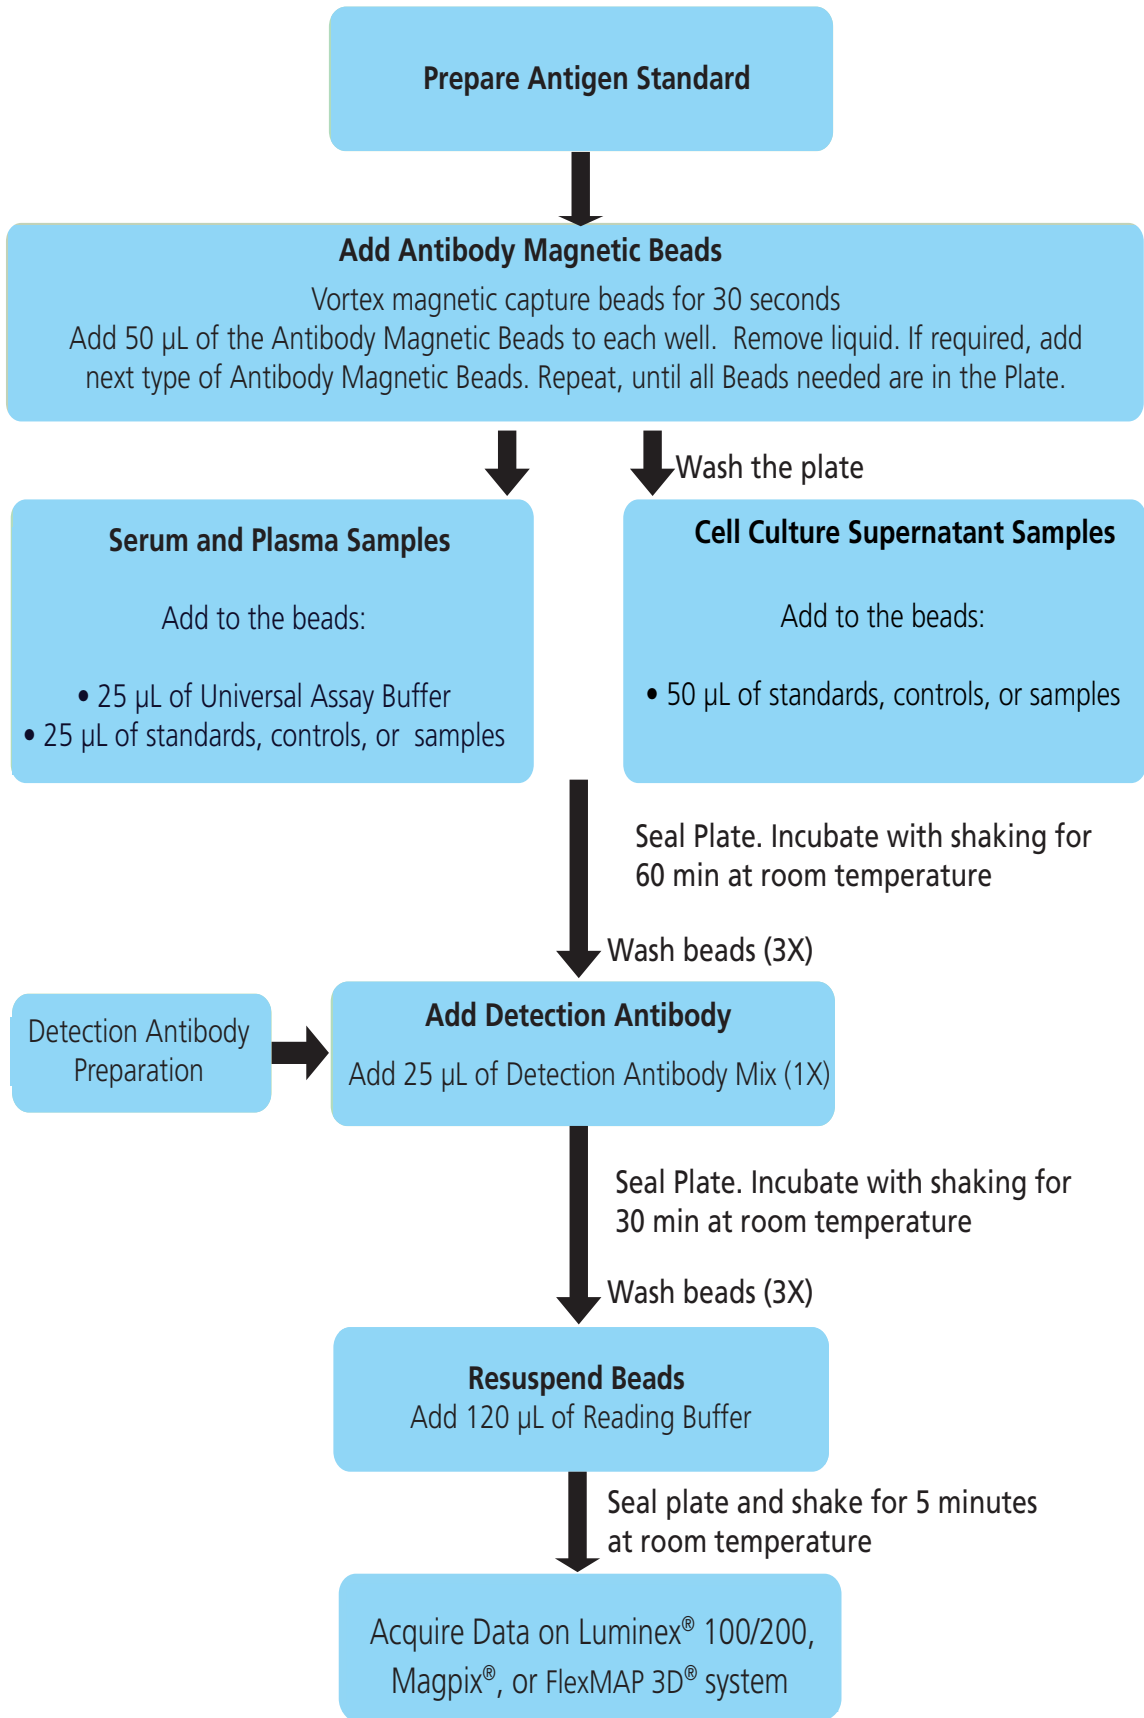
Prepare Antigen Standard

Add Antibody Magnetic Beads
Vortex magnetic capture beads for 30 seconds
Add 50 µL of the Antibody Magnetic Beads to each well. Remove liquid. If required, add next type of Antibody Magnetic Beads. Repeat, until all Beads needed are in the Plate.

Wash the plate

Serum and Plasma Samples

Add to the beads:

• 25 µL of Universal Assay Buffer
• 25 µL of standards, controls, or samples

Cell Culture Supernatant Samples

Add to the beads:

• 50 µL of standards, controls, or samples

Seal Plate. Incubate with shaking for 60 min at room temperature

Wash beads (3X)

Detection Antibody Preparation

Add Detection Antibody
Add 25 µL of Detection Antibody Mix (1X)

Seal Plate. Incubate with shaking for 30 min at room temperature

Wash beads (3X)

Resuspend Beads
Add 120 µL of Reading Buffer

Seal plate and shake for 5 minutes at room temperature

Acquire Data on Luminex® 100/200, Magpix®, or FlexMAP 3D® system